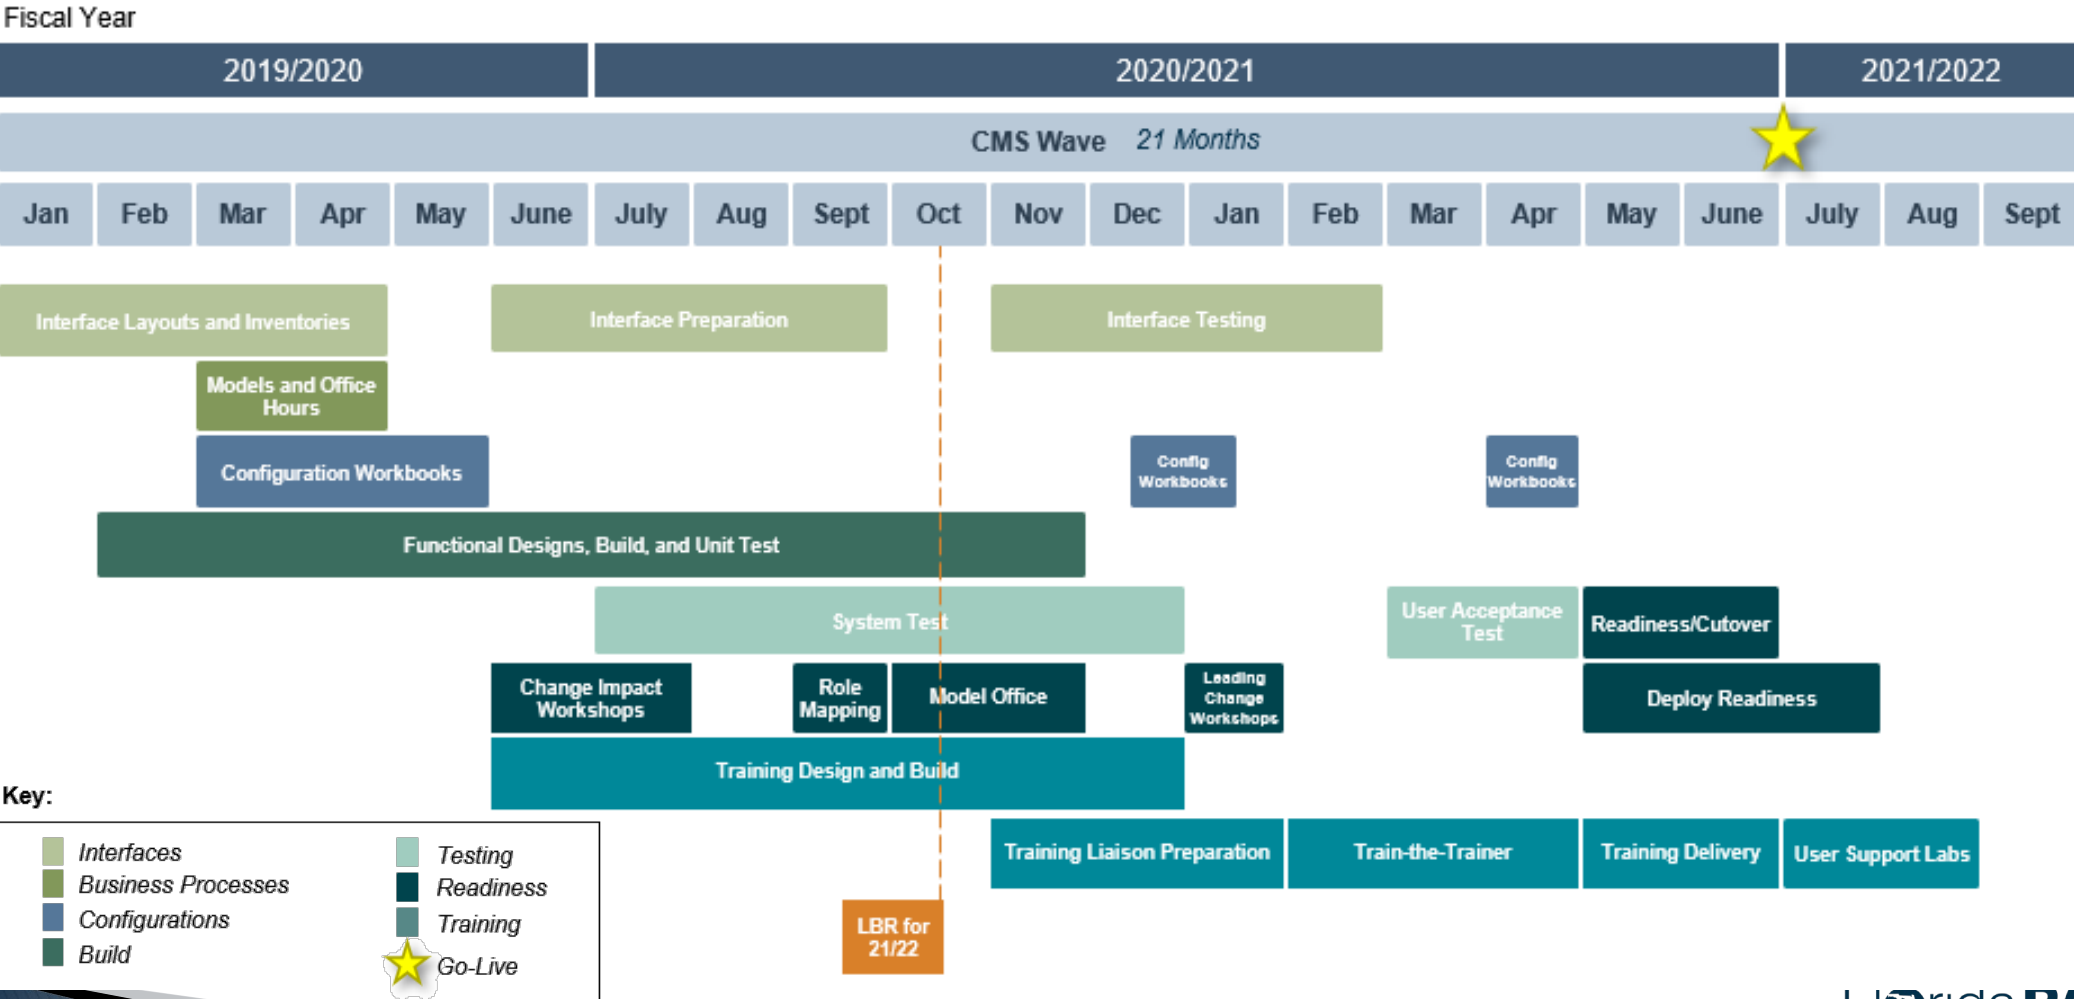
Fiscal Year

| 2019/2020 | 2020/2021 | 2021/2022 |
|---|---|---|

CMS Wave 21 Months

| Jan | Feb | Mar | Apr | May | June | July | Aug | Sept | Oct | Nov | Dec | Jan | Feb | Mar | Apr | May | June | July | Aug | Sept |
|---|---|---|---|---|---|---|---|---|---|---|---|---|---|---|---|---|---|---|---|---|

Interface Layouts and Inventories

Interface Preparation

Interface Testing

Models and Office Hours

Configuration Workbooks

Config Workbooks

Config Workbooks

Functional Designs, Build, and Unit Test

System Test

User Acceptance Test

Readiness/Cutover

Change Impact Workshops

Role Mapping

Model Office

Leading Change Workshops

Deploy Readiness

Training Design and Build

Training Liaison Preparation

Train-the-Trainer

Training Delivery

User Support Labs

LBR for 21/22

Key:

Interfaces
Business Processes
Configurations
Build

Testing
Readiness
Training
Go-Live

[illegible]